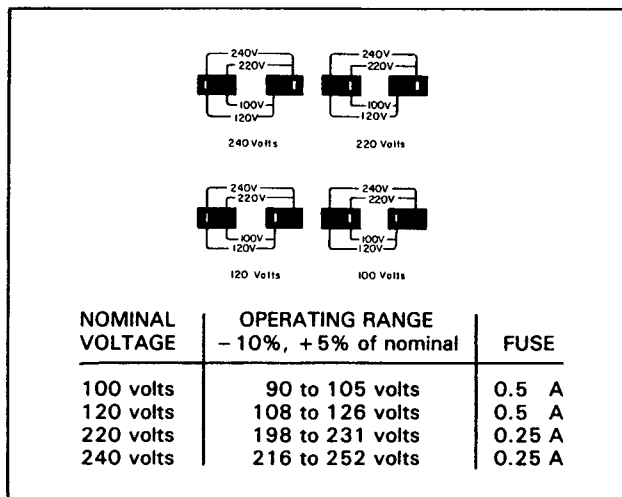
240V
220V
100V
120V
240 Volts

240V
220V
100V
120V
220 Volts

240V
220V
100V
120V
120 Volts

240V
220V
100V
120V
100 Volts

| NOMINAL VOLTAGE | OPERATING RANGE $-10\%$, $+5\%$ of nominal | FUSE |
|---|---|---|
| 100 volts | 90 to 105 volts | 0.5 A |
| 120 volts | 108 to 126 volts | 0.5 A |
| 220 volts | 198 to 231 volts | 0.25 A |
| 240 volts | 216 to 252 volts | 0.25 A |